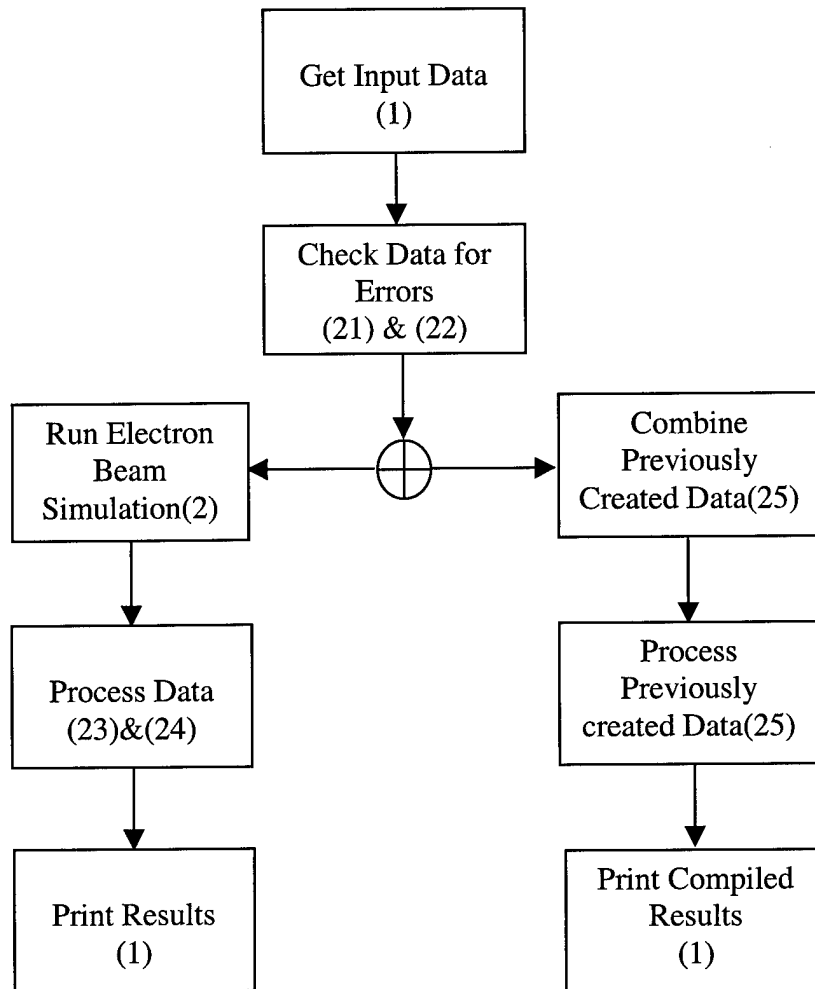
Get Input Data
(1)

Check Data for Errors
(21) & (22)

Run Electron Beam Simulation(2)

Combine Previously Created Data(25)

Process Data
(23)&(24)

Process Previously created Data(25)

Print Results
(1)

Print Compiled Results
(1)